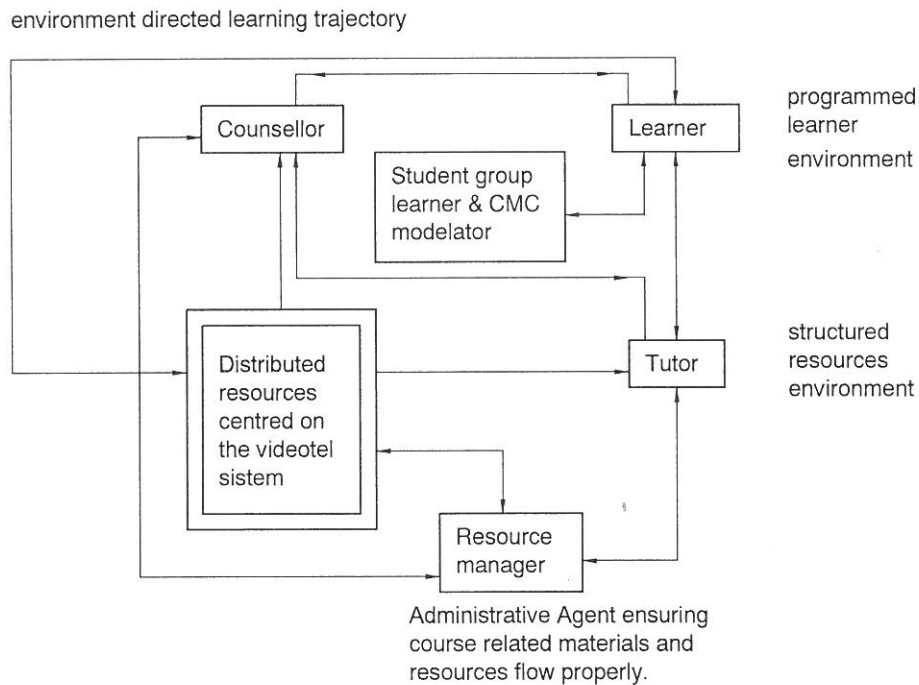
environment directed learning trajectory

Counsellor

Learner

programmed learner environment

Student group learner & CMC modelator

Distributed resources centred on the videotel sistem

Tutor

structured resources environment

Resource manager

Administrative Agent ensuring course related materials and resources flow properly.